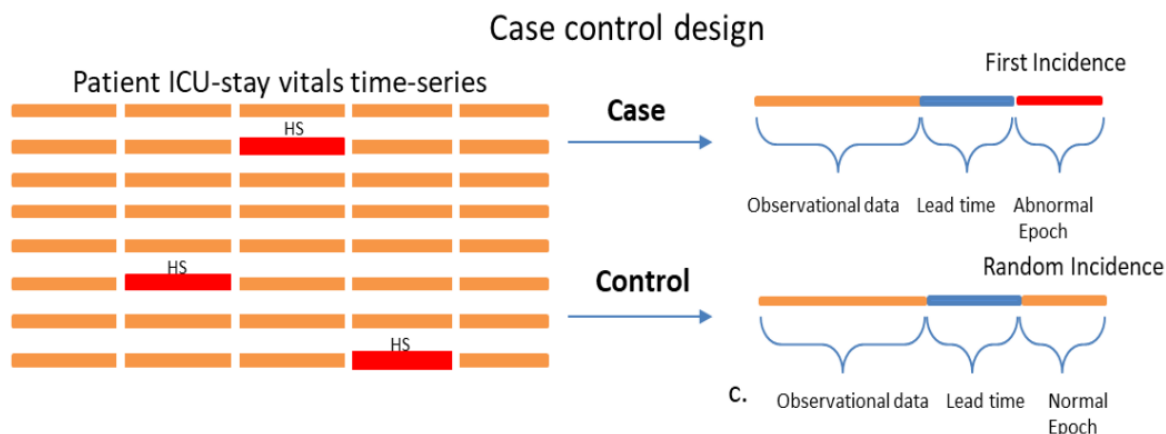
Case control design

Patient ICU-stay vitals time-series

HS

HS

HS

Case

First Incidence

Observational data

Lead time

Abnormal Epoch

Control

Random Incidence

c.

Observational data

Lead time

Normal Epoch